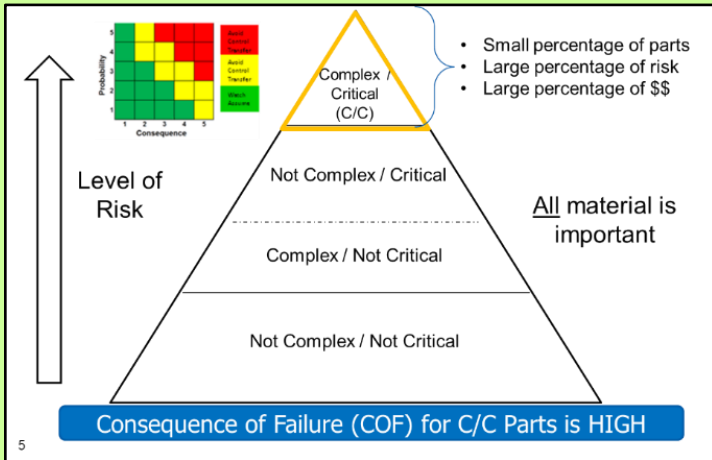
Probability
5
4
3
2
1
1 2 3 4 5
Consequence

Avoid Control Transfer

Avoid Control Transfer

Watch Assume

Complex / Critical (C/C)

• Small percentage of parts
• Large percentage of risk
• Large percentage of $$

Level of Risk

Not Complex / Critical

Complex / Not Critical

Not Complex / Not Critical

All material is important

Consequence of Failure (COF) for C/C Parts is HIGH

5